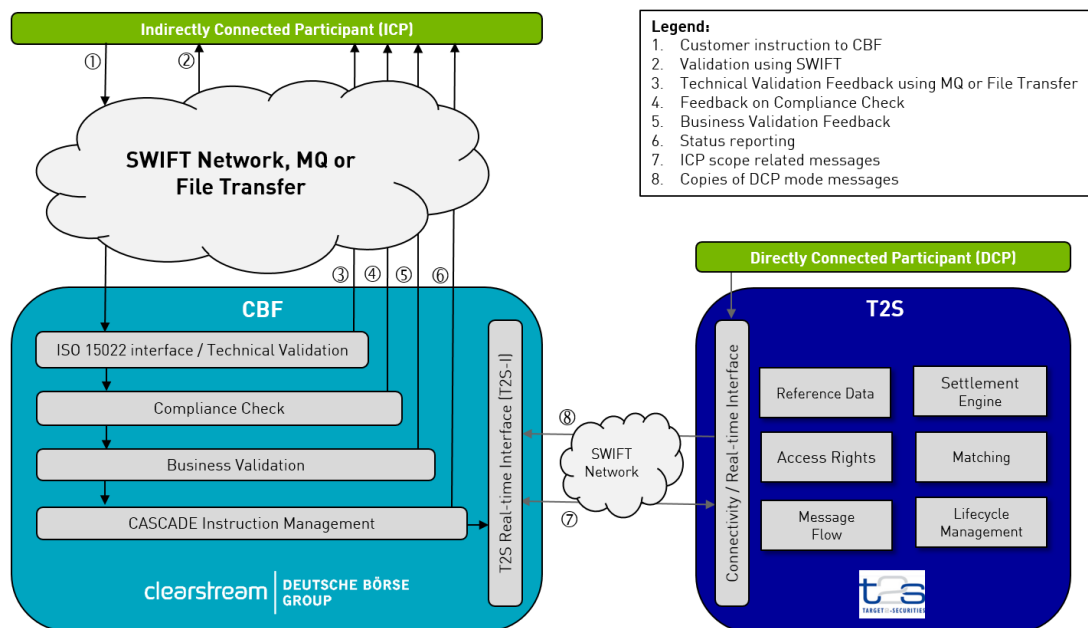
Indirectly Connected Participant (ICP)

Legend:
1. Customer instruction to CBF
2. Validation using SWIFT
3. Technical Validation Feedback using MQ or File Transfer
4. Feedback on Compliance Check
5. Business Validation Feedback
6. Status reporting
7. ICP scope related messages
8. Copies of DCP mode messages

① ②

SWIFT Network, MQ or File Transfer

③ ④ ⑤ ⑥

Directly Connected Participant (DCP)

CBF

ISO 15022 interface / Technical Validation

Compliance Check

Business Validation

CASCADE Instruction Management

T2S Real-time Interface (T2S-I)

⑧

SWIFT Network

⑦

T2S

Connectivity / Real-time Interface

Reference Data

Settlement Engine

Access Rights

Matching

Message Flow

Lifecycle Management

clearstream | DEUTSCHE BÖRSE GROUP

t2s TARGET2-SECURITIES